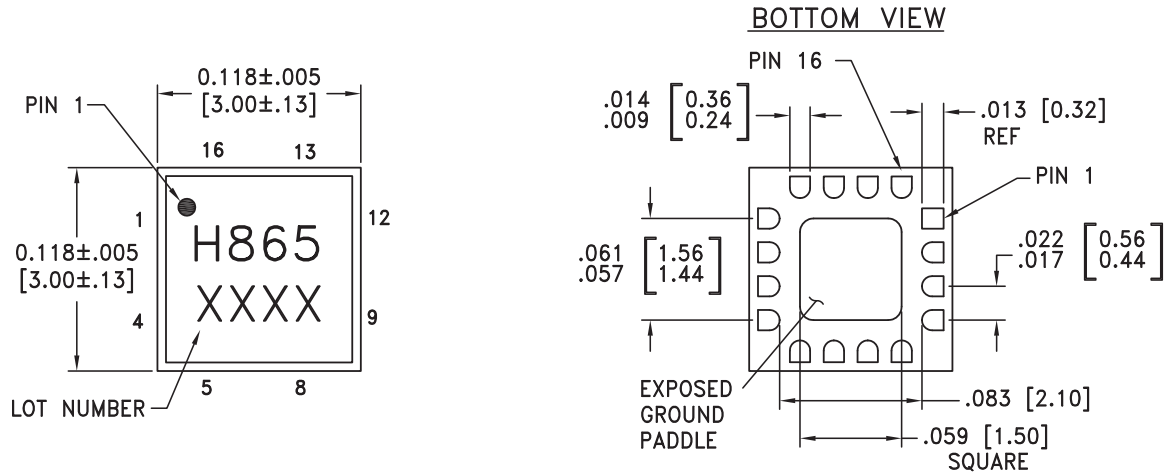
BOTTOM VIEW

0.118±.005
[3.00±.13]

PIN 1

16 13

1 12

0.118±.005
[3.00±.13]

H865
XXXX

4 9

5 8

LOT NUMBER

PIN 16

.014 .009 $\begin{bmatrix} 0.36 \\ 0.24 \end{bmatrix}$

.013 [0.32] REF

PIN 1

.061 .057 $\begin{bmatrix} 1.56 \\ 1.44 \end{bmatrix}$

.022 .017 $\begin{bmatrix} 0.56 \\ 0.44 \end{bmatrix}$

EXPOSED GROUND PADDLE

.083 [2.10]

.059 [1.50] SQUARE